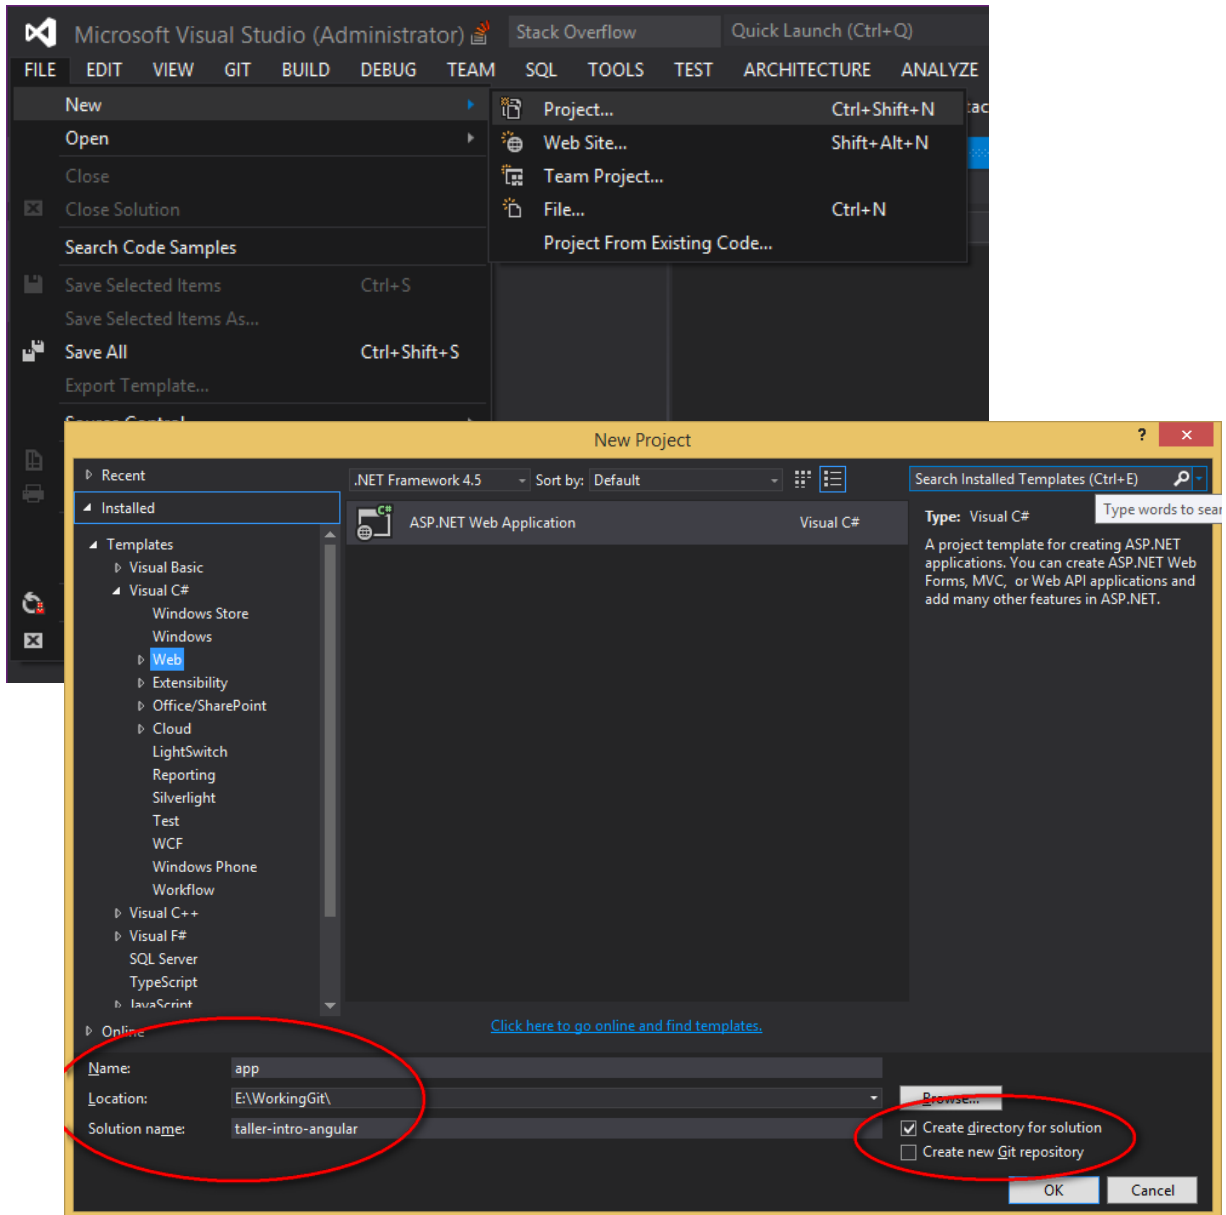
Microsoft Visual Studio (Administrator)
Stack Overflow
Quick Launch (Ctrl+Q)
FILE EDIT VIEW GIT BUILD DEBUG TEAM SQL TOOLS TEST ARCHITECTURE ANALYZE

New
Open
Close
Close Solution
Search Code Samples
Save Selected Items Ctrl+S
Save Selected Items As...
Save All Ctrl+Shift+S
Export Template...

Project... Ctrl+Shift+N
Web Site... Shift+Alt+N
Team Project...
File... Ctrl+N
Project From Existing Code...

New Project
?
Recent
Installed
Templates
Visual Basic
Visual C#
Windows Store
Windows
Web
Extensibility
Office/SharePoint
Cloud
LightSwitch
Reporting
Silverlight
Test
WCF
Windows Phone
Workflow
Visual C++
Visual F#
SQL Server
TypeScript
JavaScript
Online

.NET Framework 4.5
Sort by: Default
ASP.NET Web Application Visual C#
Click here to go online and find templates.

Search Installed Templates (Ctrl+E)
Type words to sear
Type: Visual C#
A project template for creating ASP.NET applications. You can create ASP.NET Web Forms, MVC, or Web API applications and add many other features in ASP.NET.

Name: app
Location: E:\WorkingGit\
Solution name: taller-intro-angular
Browse...
Create directory for solution
Create new Git repository
OK
Cancel